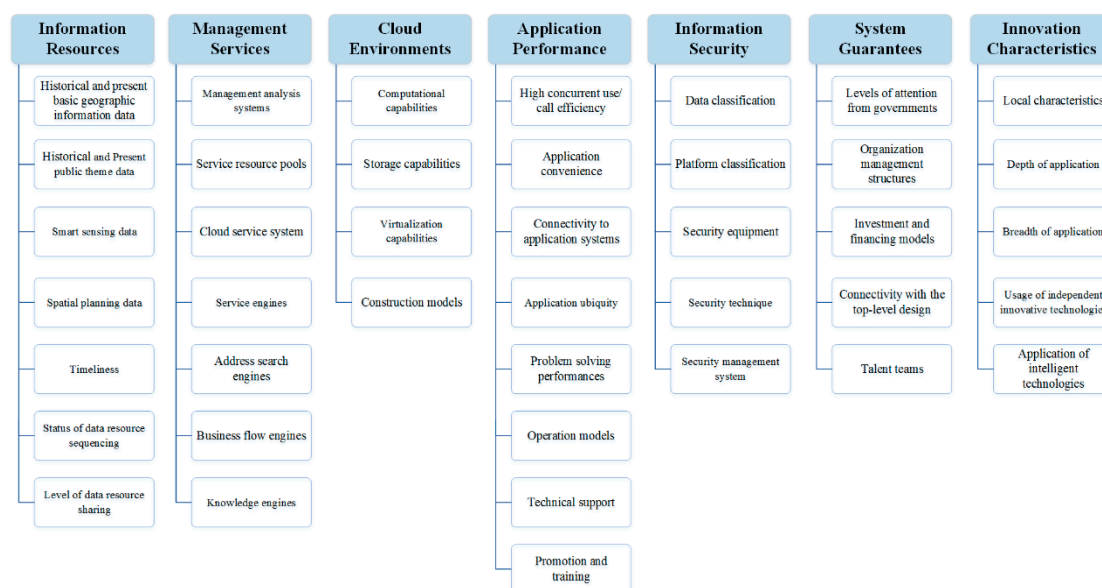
Information Resources

Historical and present basic geographic information data

Historical and Present public theme data

Smart sensing data

Spatial planning data

Timeliness

Status of data resource sequencing

Level of data resource sharing

Management Services

Management analysis systems

Service resource pools

Cloud service system

Service engines

Address search engines

Business flow engines

Knowledge engines

Cloud Environments

Computational capabilities

Storage capabilities

Virtualization capabilities

Construction models

Application Performance

High concurrent use/ call efficiency

Application convenience

Connectivity to application systems

Application ubiquity

Problem solving performances

Operation models

Technical support

Promotion and training

Information Security

Data classification

Platform classification

Security equipment

Security technique

Security management system

System Guarantees

Levels of attention from governments

Organization management structures

Investment and financing models

Connectivity with the top-level design

Talent teams

Innovation Characteristics

Local characteristics

Depth of application

Breadth of application

Usage of independent innovative technologie

Application of intelligent technologies